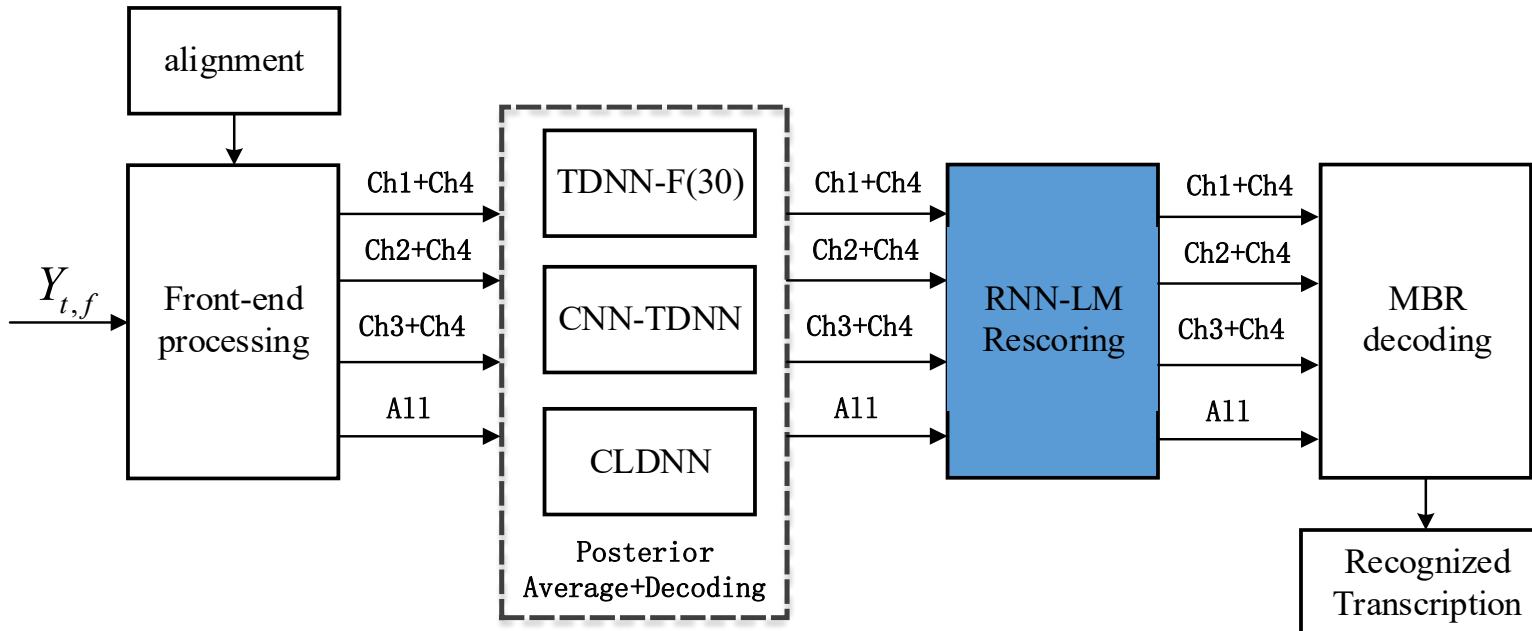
alignment

$Y_{t,f}$

Front-end processing

Ch1+Ch4
Ch2+Ch4
Ch3+Ch4
All

TDNN-F(30)
CNN-TDNN
CLDNN

Posterior Average+Decoding

Ch1+Ch4
Ch2+Ch4
Ch3+Ch4
All

RNN-LM Rescoring

Ch1+Ch4
Ch2+Ch4
Ch3+Ch4
All

MBR decoding

Recognized Transcription